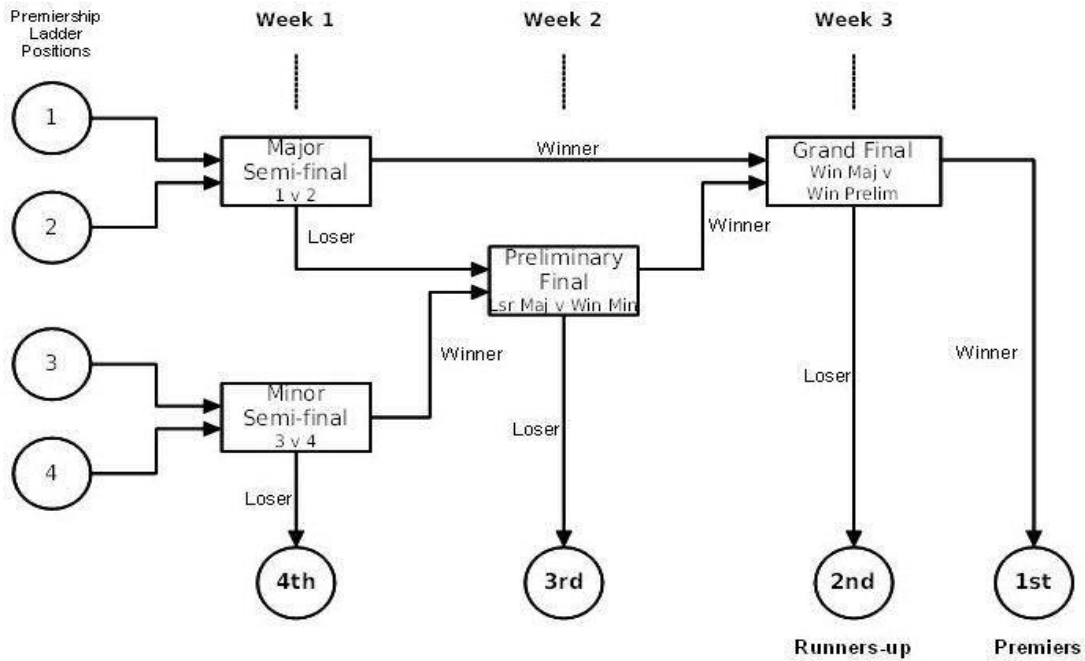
Premiership Ladder Positions

Week 1

Week 2

Week 3

1

2

3

4

Major Semi-final 1 v 2

Winner

Grand Final Win Maj v Win Prelim

Loser

Winner

Preliminary Final Lsr Maj v Win Min

Winner

Minor Semi-final 3 v 4

Loser

Loser

Winner

Loser

4th

3rd

2nd

1st

Runners-up

Premiers